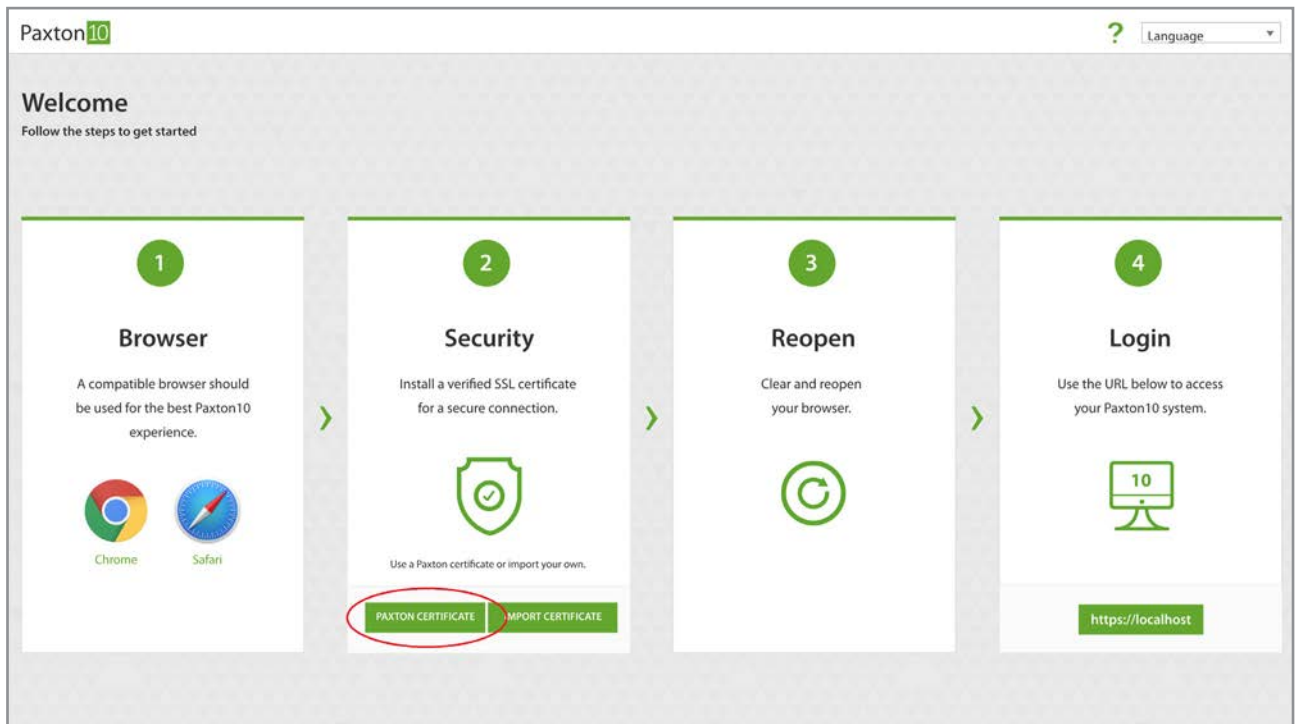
Paxton10

?

Language

Welcome
Follow the steps to get started

1

Browser

A compatible browser should be used for the best Paxton10 experience.

Chrome

Safari

2

Security

Install a verified SSL certificate for a secure connection.

Use a Paxton certificate or import your own.

PAXTON CERTIFICATE

IMPORT CERTIFICATE

3

Reopen

Clear and reopen your browser.

4

Login

Use the URL below to access your Paxton10 system.

10

https://localhost